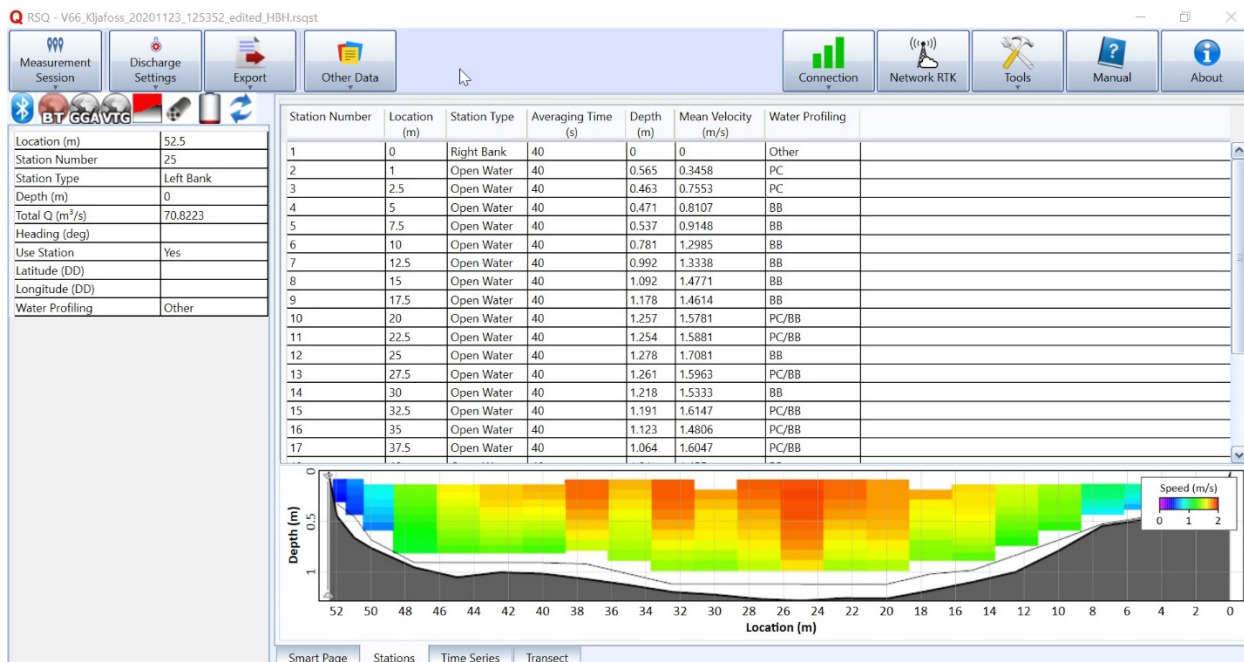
Q RSQ - V66_Kljafoss_20201123_125352_edited_HBH.rsqst

Measurement Session | Discharge Settings | Export | Other Data | Connection | Network RTK | Tools | Manual | About

BT GGA VTG

| Location (m) | 52.5 |
|---|---|
| Station Number | 25 |
| Station Type | Left Bank |
| Depth (m) | 0 |
| Total Q ($m^3/s$) | 70.8223 |
| Heading (deg) | |
| Use Station | Yes |
| Latitude (DD) | |
| Longitude (DD) | |
| Water Profiling | Other |

| Station Number | Location (m) | Station Type | Averaging Time (s) | Depth (m) | Mean Velocity (m/s) | Water Profiling |
|---|---|---|---|---|---|---|
| 1 | 0 | Right Bank | 40 | 0 | 0 | Other |
| 2 | 1 | Open Water | 40 | 0.565 | 0.3458 | PC |
| 3 | 2.5 | Open Water | 40 | 0.463 | 0.7553 | PC |
| 4 | 5 | Open Water | 40 | 0.471 | 0.8107 | BB |
| 5 | 7.5 | Open Water | 40 | 0.537 | 0.9148 | BB |
| 6 | 10 | Open Water | 40 | 0.781 | 1.2985 | BB |
| 7 | 12.5 | Open Water | 40 | 0.992 | 1.3338 | BB |
| 8 | 15 | Open Water | 40 | 1.092 | 1.4771 | BB |
| 9 | 17.5 | Open Water | 40 | 1.178 | 1.4614 | BB |
| 10 | 20 | Open Water | 40 | 1.257 | 1.5781 | PC/BB |
| 11 | 22.5 | Open Water | 40 | 1.254 | 1.5881 | PC/BB |
| 12 | 25 | Open Water | 40 | 1.278 | 1.7081 | BB |
| 13 | 27.5 | Open Water | 40 | 1.261 | 1.5963 | PC/BB |
| 14 | 30 | Open Water | 40 | 1.218 | 1.5333 | BB |
| 15 | 32.5 | Open Water | 40 | 1.191 | 1.6147 | PC/BB |
| 16 | 35 | Open Water | 40 | 1.123 | 1.4806 | PC/BB |
| 17 | 37.5 | Open Water | 40 | 1.064 | 1.6047 | PC/BB |

Speed (m/s)
0 1 2

Depth (m)
0 0.5 1

52 50 48 46 44 42 40 38 36 34 32 30 28 26 24 22 20 18 16 14 12 10 8 6 4 2 0
Location (m)

Smart Page | Stations | Time Series | Transect